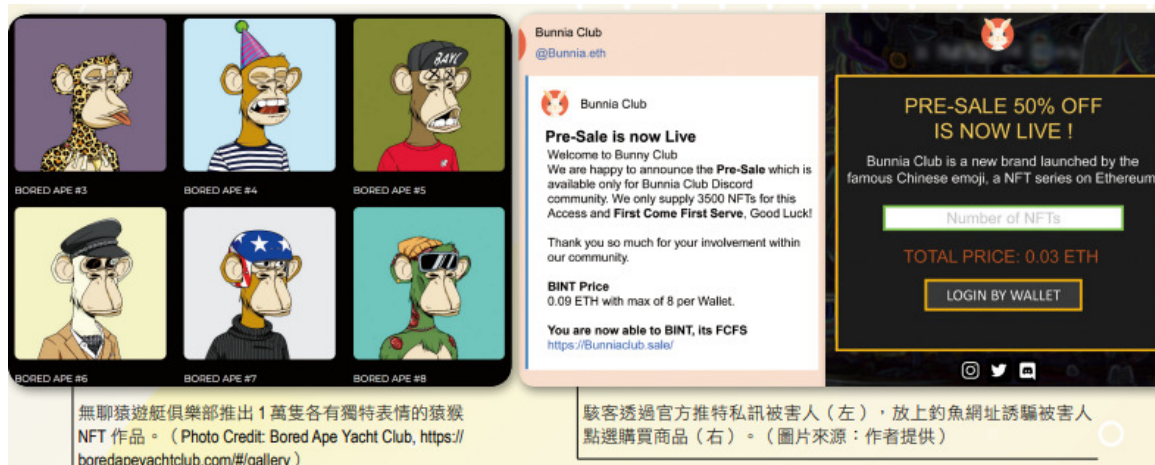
BAYC

BORED APE #3

BORED APE #4

BORED APE #5

BORED APE #6

BORED APE #7

BORED APE #8

Bunnia Club
@Bunnia.eth

Bunnia Club

Pre-Sale is now Live
Welcome to Bunny Club
We are happy to announce the Pre-Sale which is available only for Bunnia Club Discord community. We only supply 3500 NFTs for this Access and First Come First Serve, Good Luck!

Thank you so much for your involvement within our community.

BINT Price
0.09 ETH with max of 8 per Wallet.

You are now able to BINT, its FCFS
https://Bunniaclub.sale/

PRE-SALE 50% OFF
IS NOW LIVE !

Bunnia Club is a new brand launched by the famous Chinese emoji, a NFT series on Ethereum

Number of NFTs

TOTAL PRICE: 0.03 ETH

LOGIN BY WALLET

無聊猿遊艇俱樂部推出 1 萬隻各有獨特表情的猿猴 NFT 作品。（Photo Credit: Bored Ape Yacht Club, https://boredapeyachtclub.com/#/gallery）

駭客透過官方推特私訊被害人（左），放上釣魚網址誘騙被害人點選購買商品（右）。（圖片來源：作者提供）